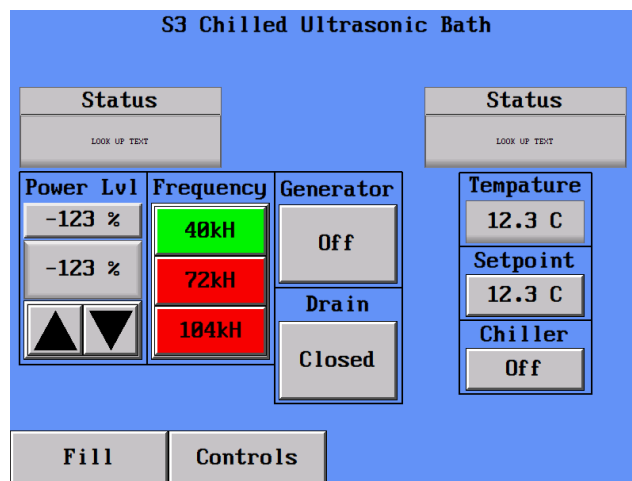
S3 Chilled Ultrasonic Bath

Status

LOOK UP TEXT

Status

LOOK UP TEXT

Power Lvl

-123 %

-123 %

Frequency

40kH

72kH

104kH

Generator

Off

Drain

Closed

Tempature

12.3 C

Setpoint

12.3 C

Chiller

Off

Fill

Controls